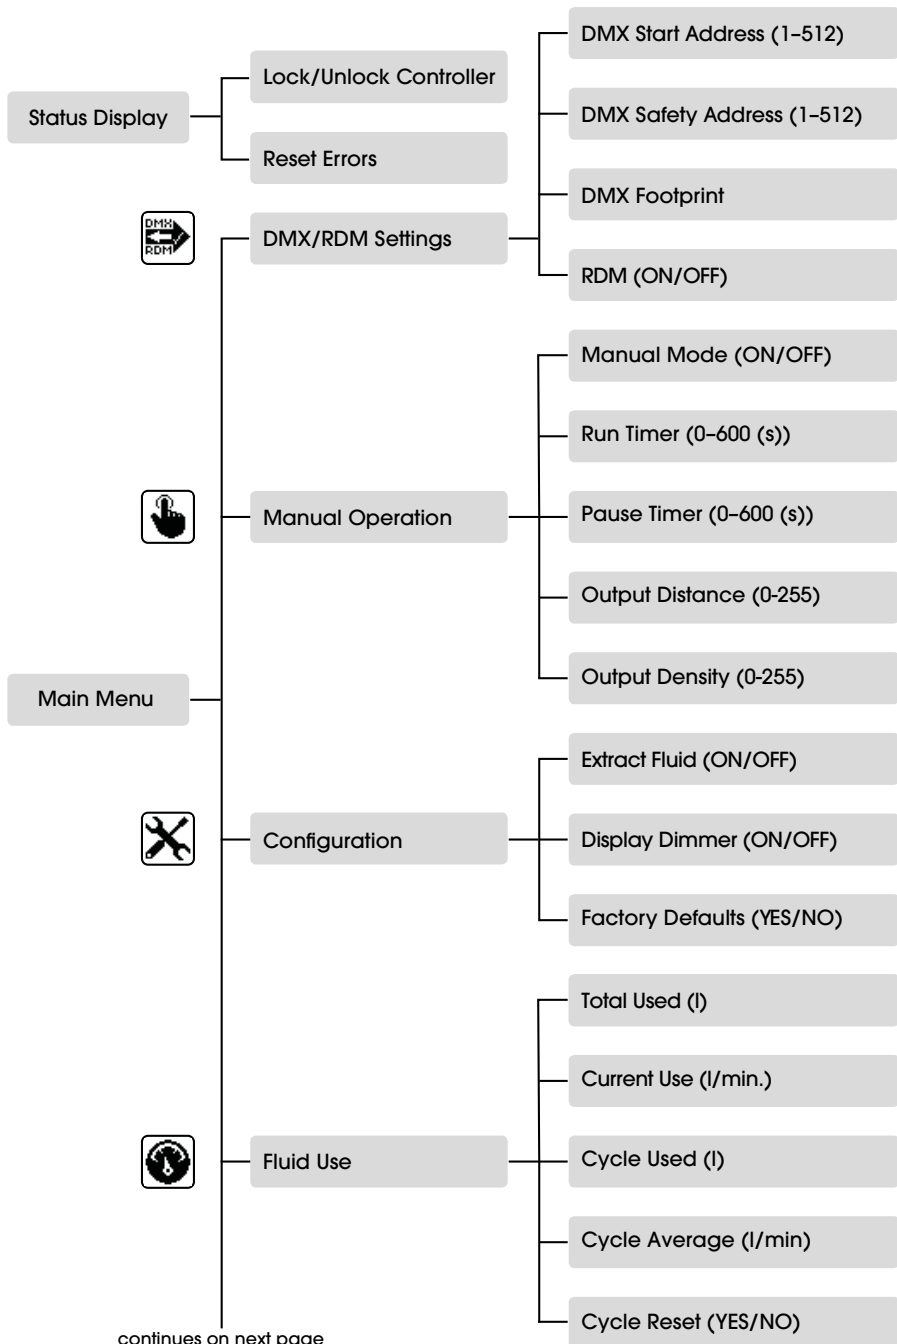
Status Display
Lock/Unlock Controller
Reset Errors
DMX Start Address (1–512)
DMX Safety Address (1–512)
DMX Footprint
RDM (ON/OFF)
DMX RDM
DMX/RDM Settings
Manual Mode (ON/OFF)
Run Timer (0–600 (s))
Manual Operation
Pause Timer (0–600 (s))
Output Distance (0-255)
Output Density (0-255)
Main Menu
Extract Fluid (ON/OFF)
Configuration
Display Dimmer (ON/OFF)
Factory Defaults (YES/NO)
Total Used (l)
Current Use (l/min.)
Fluid Use
Cycle Used (l)
Cycle Average (l/min)
Cycle Reset (YES/NO)
continues on next page